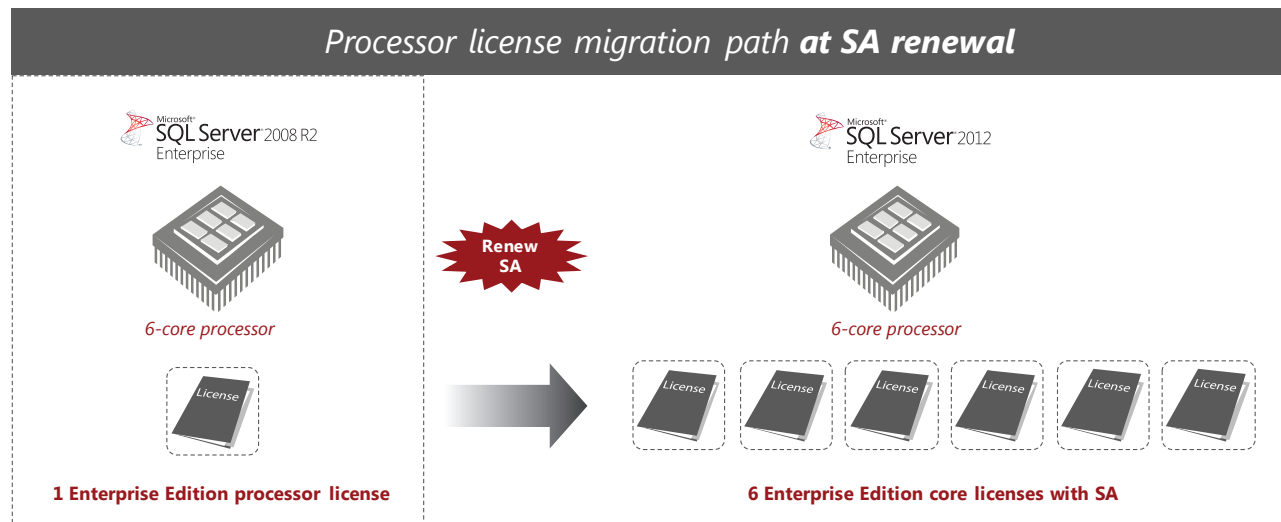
Processor license migration path **at SA renewal**

Microsoft® SQL Server® 2008 R2 Enterprise

6-core processor

License

1 Enterprise Edition processor license

Renew SA

Microsoft® SQL Server® 2012 Enterprise

6-core processor

License

License

License

License

License

License

6 Enterprise Edition core licenses with SA